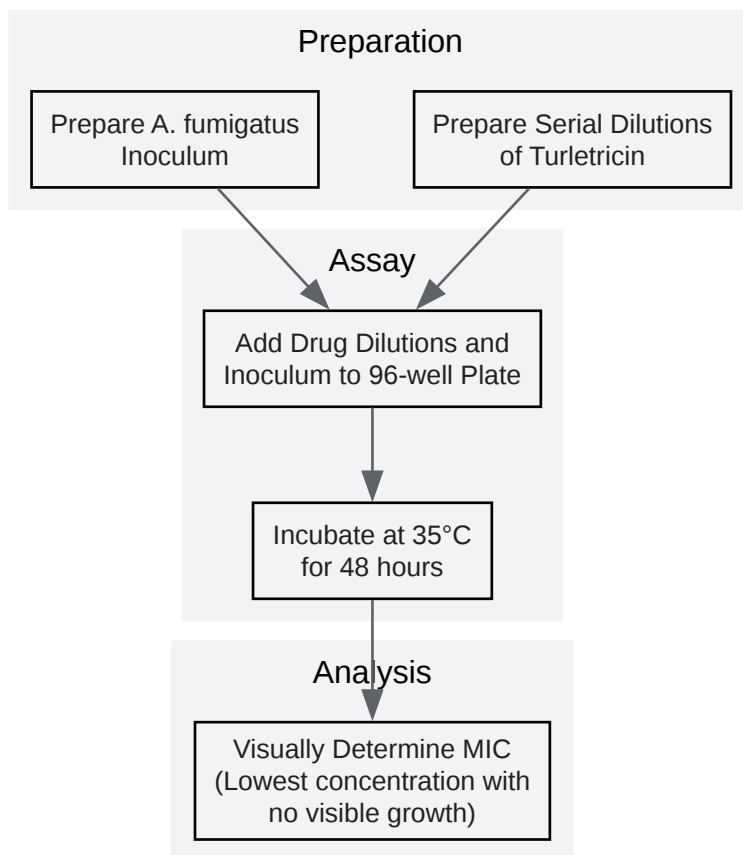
Preparation

Prepare A. fumigatus Inoculum

Prepare Serial Dilutions of Turletricin

Assay

Add Drug Dilutions and Inoculum to 96-well Plate

Incubate at 35°C for 48 hours

Analysis

Visually Determine MIC (Lowest concentration with no visible growth)